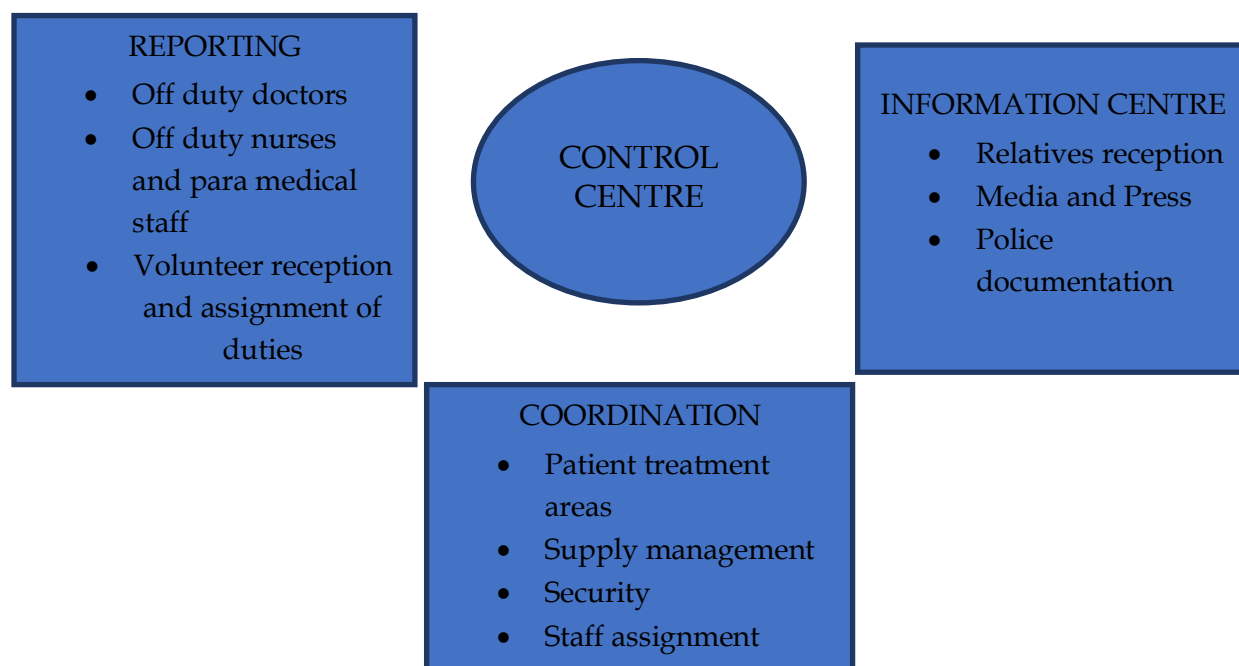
REPORTING

- Off duty doctors
- Off duty nurses and para medical staff
- Volunteer reception and assignment of duties

CONTROL CENTRE

INFORMATION CENTRE

- Relatives reception
- Media and Press
- Police documentation

COORDINATION

- Patient treatment areas
- Supply management
- Security
- Staff assignment